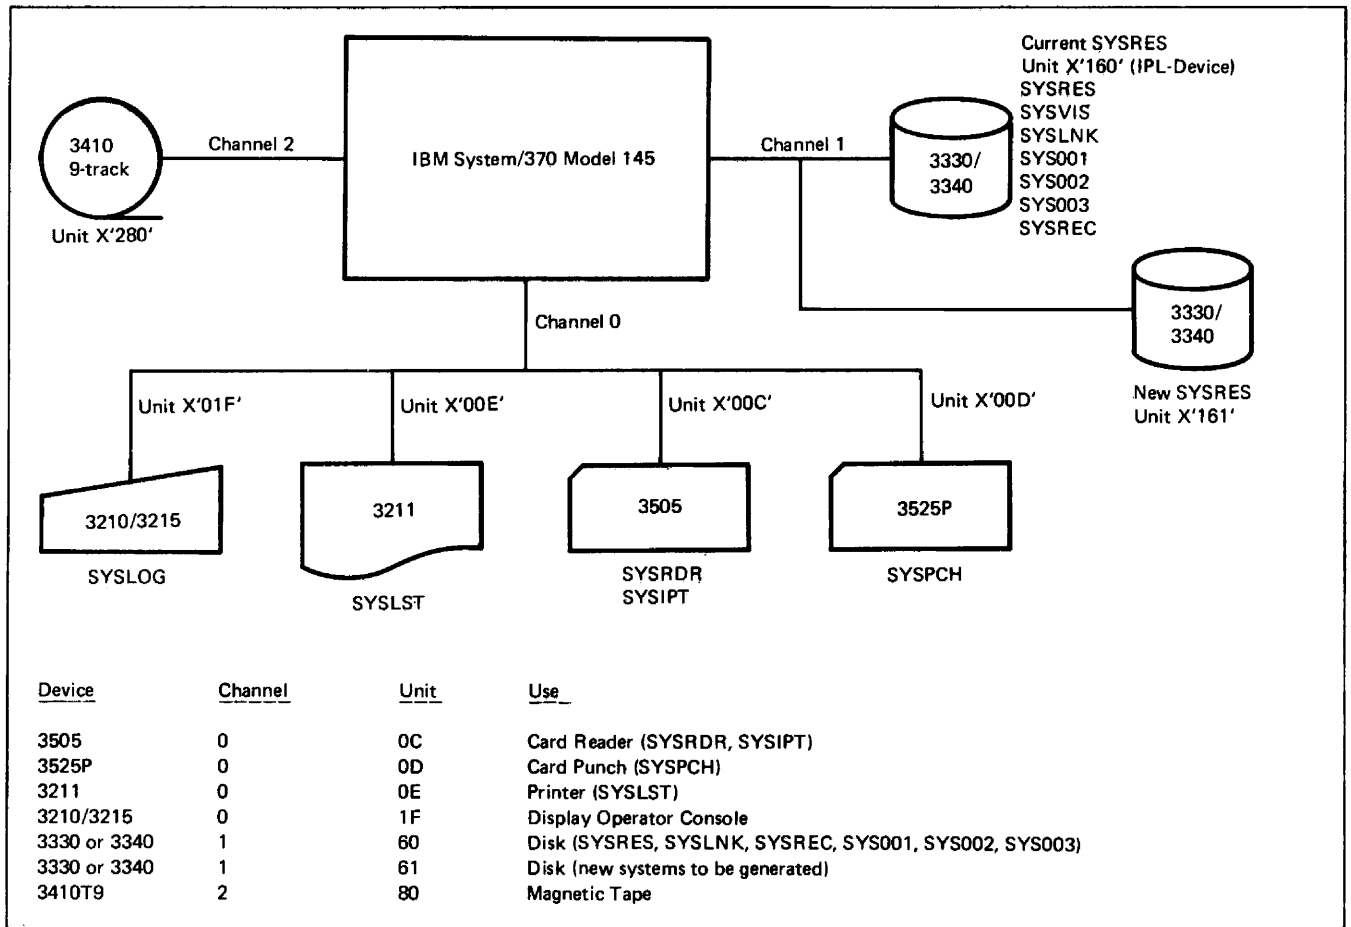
3410
9-track

Unit X'280'

Channel 2

IBM System/370 Model 145

Channel 1

3330/
3340

Current SYSRES
Unit X'160' (IPL-Device)
SYSRES
SYSVIS
SYSLNK
SYS001
SYS002
SYS003
SYSREC

3330/
3340

New SYSRES
Unit X'161'

Channel 0

Unit X'01F'

Unit X'00E'

Unit X'00C'

Unit X'00D'

3210/3215

SYSLOG

3211

SYSLST

3505

SYSRDR
SYSIPT

3525P

SYSPCH

| Device | Channel | Unit | Use |
|---|---|---|---|
| 3505 | 0 | 0C | Card Reader (SYSRDR, SYSIPT) |
| 3525P | 0 | 0D | Card Punch (SYSPCH) |
| 3211 | 0 | 0E | Printer (SYSLST) |
| 3210/3215 | 0 | 1F | Display Operator Console |
| 3330 or 3340 | 1 | 60 | Disk (SYSRES, SYSLNK, SYSREC, SYS001, SYS002, SYS003) |
| 3330 or 3340 | 1 | 61 | Disk (new systems to be generated) |
| 3410T9 | 2 | 80 | Magnetic Tape |